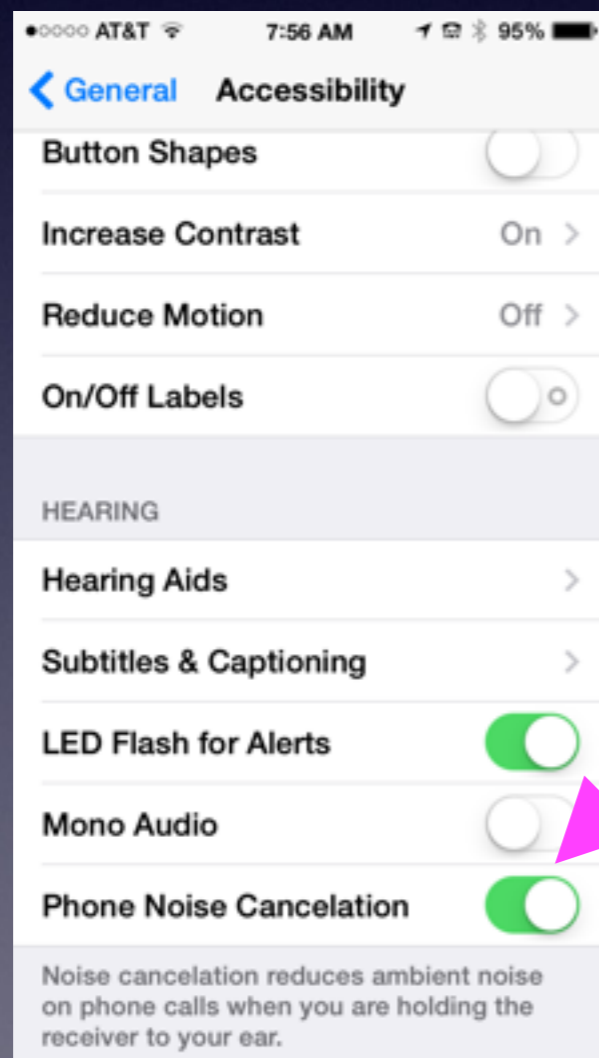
●○○○○ AT&T 7:56 AM 95%

General Accessibility

Button Shapes

Increase Contrast On >

Reduce Motion Off >

On/Off Labels

HEARING

Hearing Aids >

Subtitles & Captioning >

LED Flash for Alerts

Mono Audio

Phone Noise Cancelation

Noise cancelation reduces ambient noise on phone calls when you are holding the receiver to your ear.